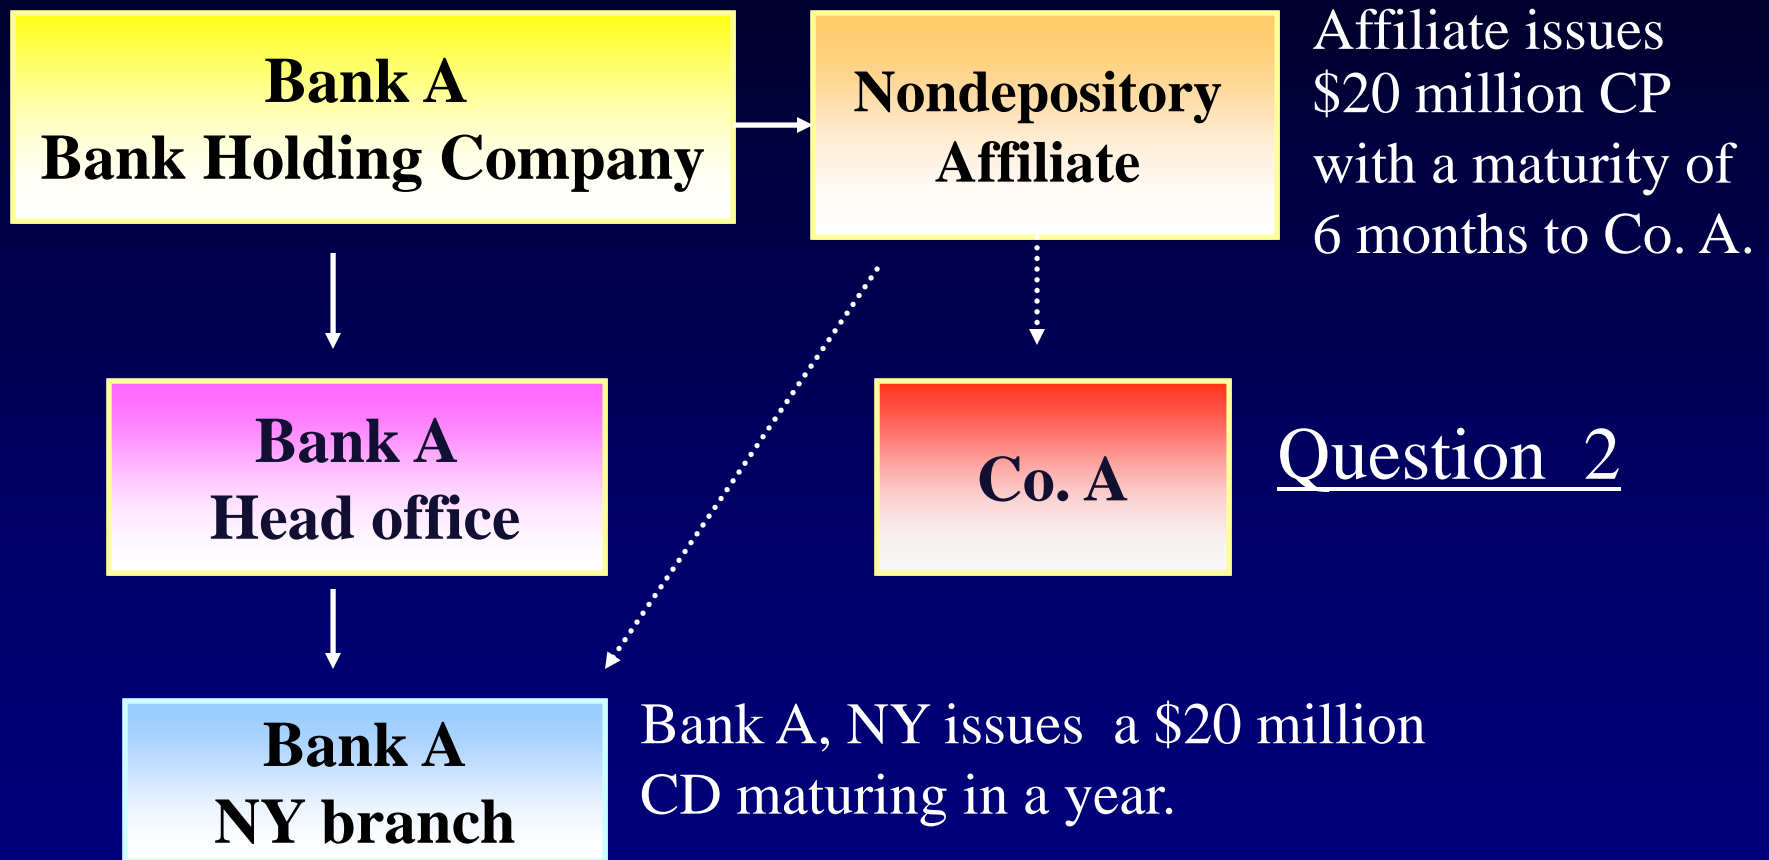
Bank A
Bank Holding Company

Nondepository
Affiliate

Affiliate issues $20 million CP with a maturity of 6 months to Co. A.

Bank A
Head office

Co. A

Question 2

Bank A
NY branch

Bank A, NY issues a $20 million CD maturing in a year.